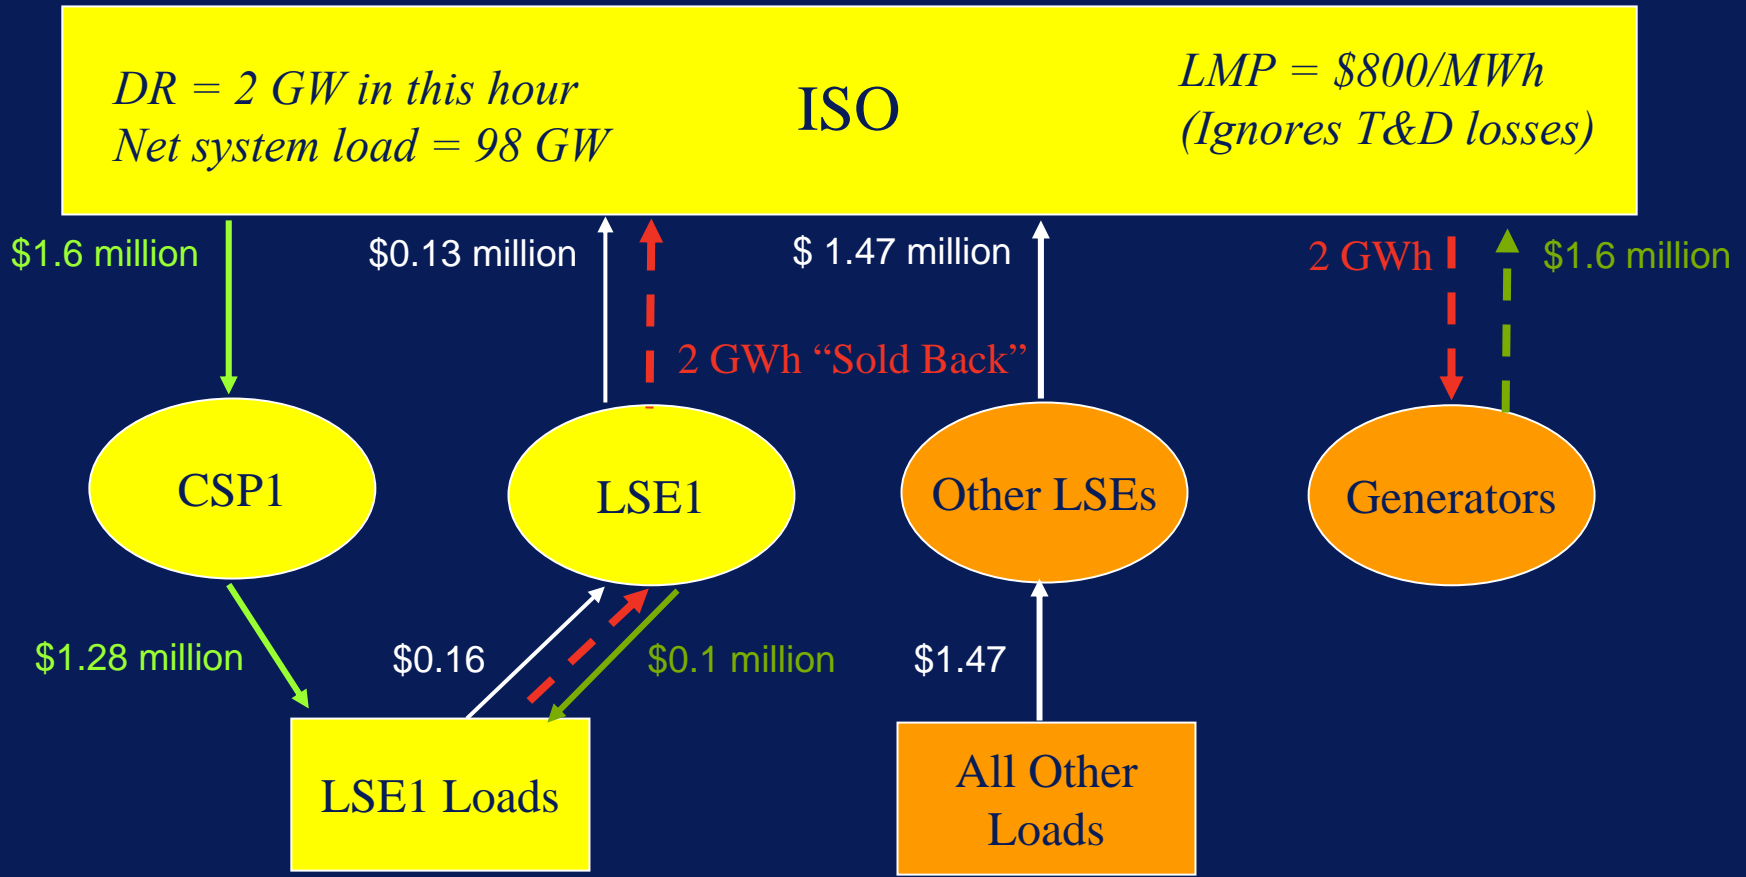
DR = 2 GW in this hour
Net system load = 98 GW

ISO

LMP = \$800/MWh
(Ignores T&D losses)

\$1.6 million

\$0.13 million

\$ 1.47 million

2 GWh

\$1.6 million

2 GWh “Sold Back”

CSP1

LSE1

Other LSEs

Generators

\$1.28 million

\$0.16

\$0.1 million

\$1.47

LSE1 Loads

All Other Loads